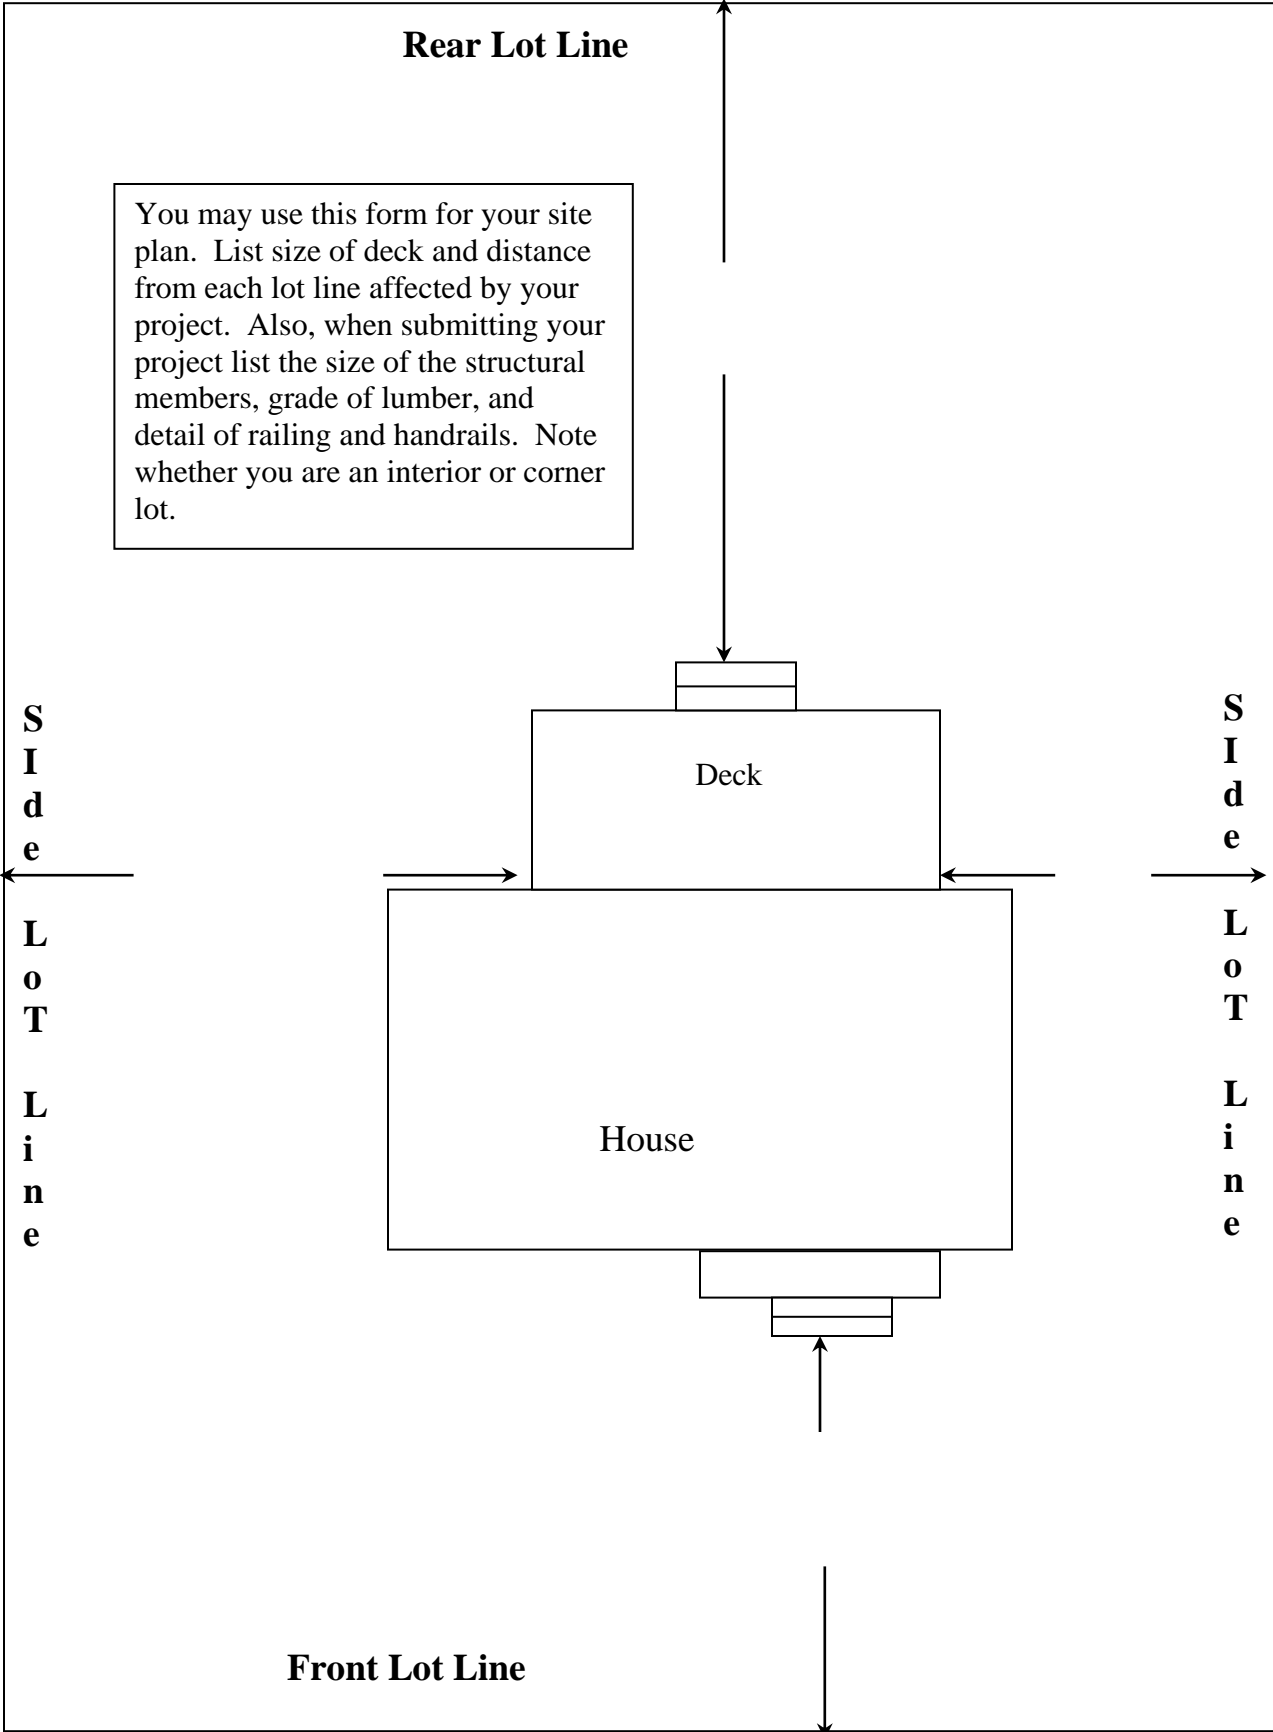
Rear Lot Line

You may use this form for your site plan. List size of deck and distance from each lot line affected by your project. Also, when submitting your project list the size of the structural members, grade of lumber, and detail of railing and handrails. Note whether you are an interior or corner lot.

SIde LoT Line

Deck

SIde LoT Line

House

Front Lot Line